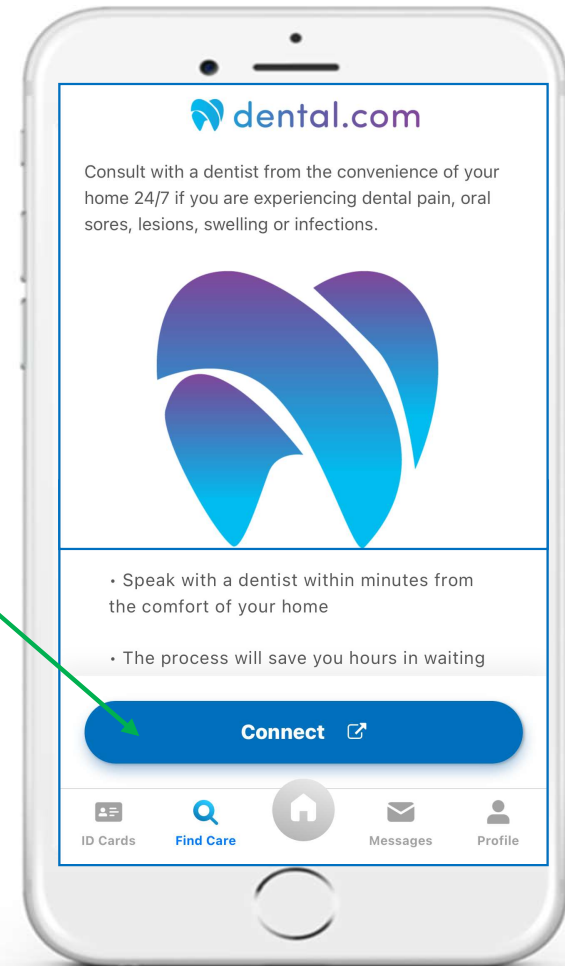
dental.com

Consult with a dentist from the convenience of your home 24/7 if you are experiencing dental pain, oral sores, lesions, swelling or infections.

• Speak with a dentist within minutes from the comfort of your home

• The process will save you hours in waiting

Connect

ID Cards
Find Care
Messages
Profile